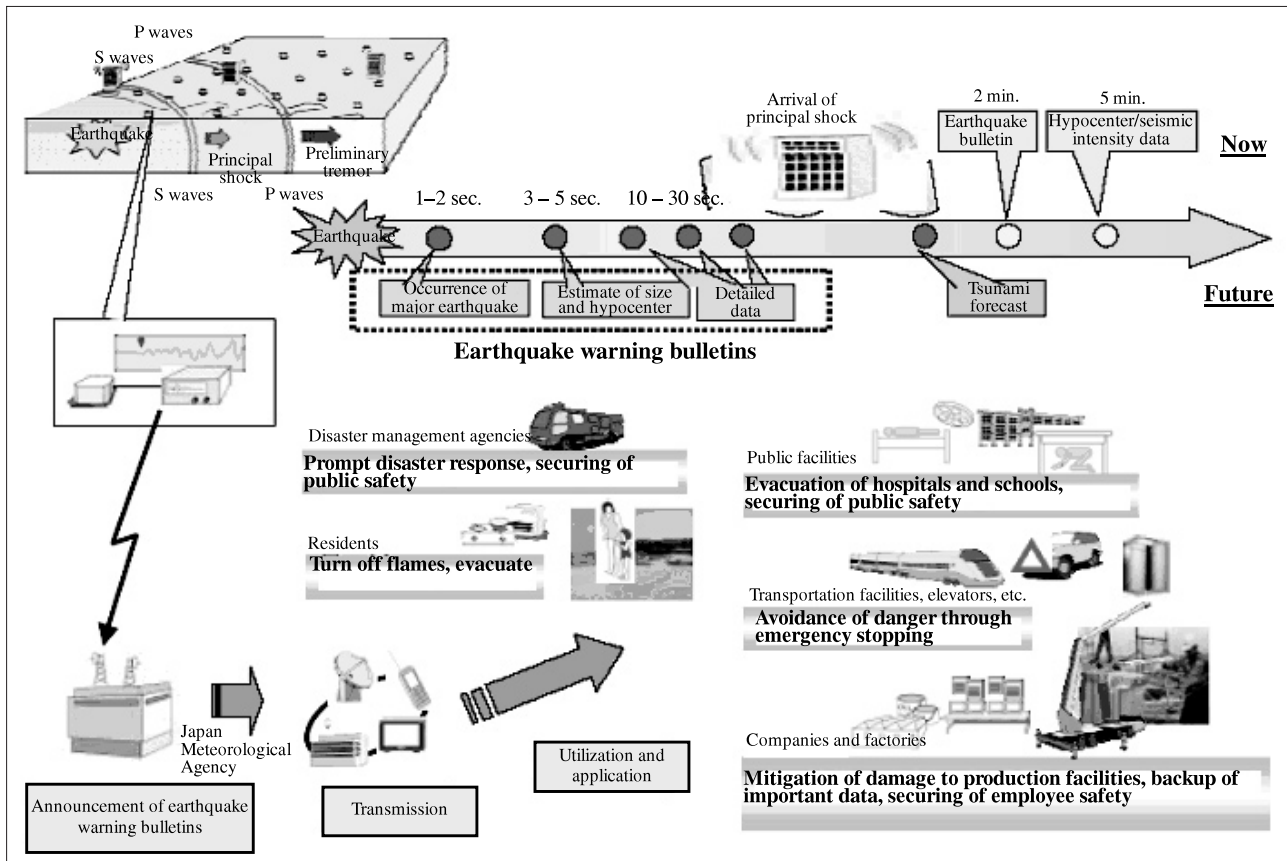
P waves

S waves

Earthquake

Principal shock

Preliminary tremor

S waves

P waves

Arrival of principal shock

2 min.

Earthquake bulletin

5 min.

Hypocenter/seismic intensity data

Now

1–2 sec.

3 – 5 sec.

10 – 30 sec.

Earthquake

Occurrence of major earthquake

Estimate of size and hypocenter

Detailed data

Tsunami forecast

Future

Earthquake warning bulletins

Disaster management agencies

Prompt disaster response, securing of public safety

Residents

Turn off flames, evacuate

Public facilities

Evacuation of hospitals and schools, securing of public safety

Transportation facilities, elevators, etc.

Avoidance of danger through emergency stopping

Japan Meteorological Agency

Utilization and application

Companies and factories

Mitigation of damage to production facilities, backup of important data, securing of employee safety

Announcement of earthquake warning bulletins

Transmission